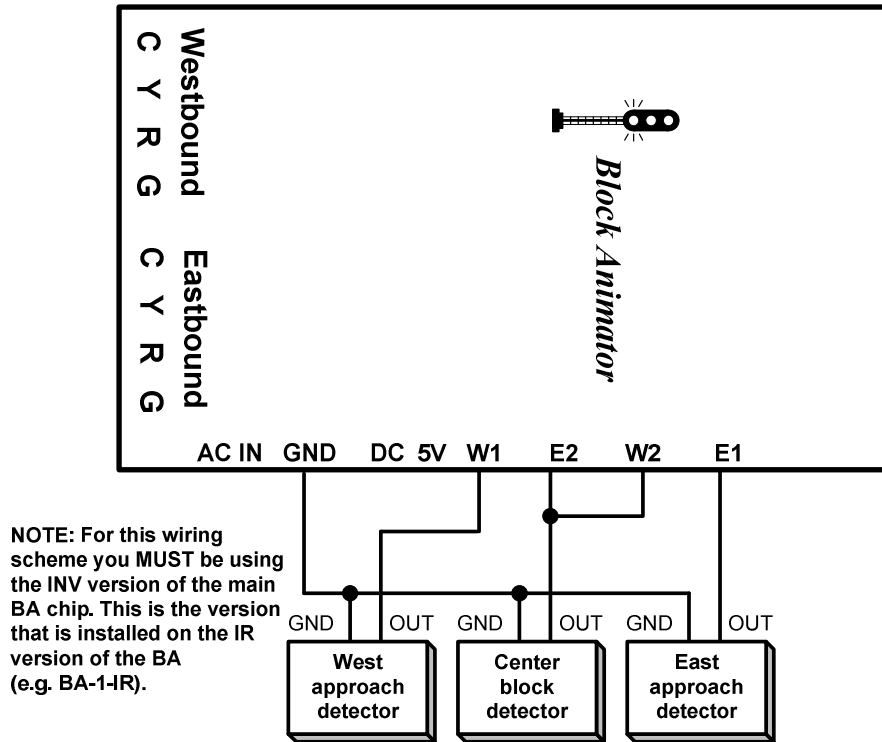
Westbound
C Y R G
Eastbound
C Y R G

Block Animator

AC IN GND DC 5V W1 E2 W2 E1

NOTE: For this wiring scheme you MUST be using the INV version of the main BA chip. This is the version that is installed on the IR version of the BA (e.g. BA-1-IR).

GND OUT
West approach detector

GND OUT
Center block detector

GND OUT
East approach detector